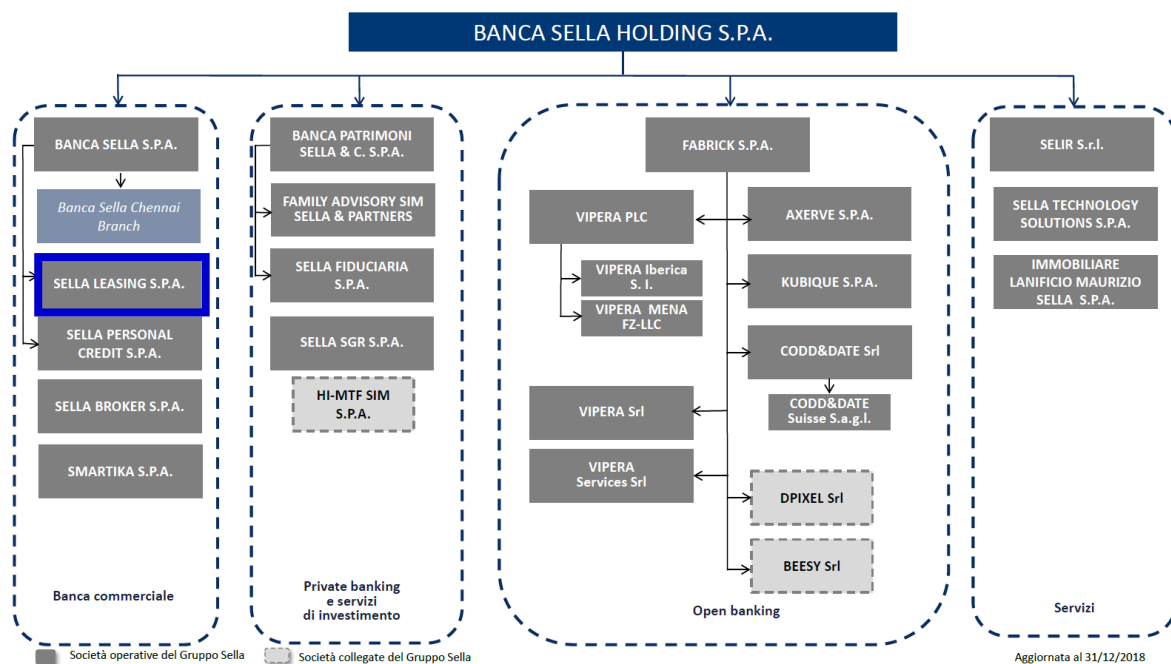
BANCA SELLA HOLDING S.P.A.

BANCA SELLA S.P.A.

Banca Sella Chennai Branch

SELLA LEASING S.P.A.

SELLA PERSONAL CREDIT S.P.A.

SELLA BROKER S.P.A.

SMARTIKA S.P.A.

Banca commerciale

BANCA PATRIMONI SELLA & C. S.P.A.

FAMILY ADVISORY SIM SELLA & PARTNERS

SELLA FIDUCIARIA S.P.A.

SELLA SGR S.P.A.

HI-MTF SIM S.P.A.

Private banking e servizi di investimento

FABRICK S.P.A.

VIPERA PLC

VIPERA Iberica S. I.

VIPERA MENA FZ-LLC

AXERVE S.P.A.

KUBIQUE S.P.A.

CODD&DATE Srl

CODD&DATE Suisse S.a.g.l.

VIPERA Srl

VIPERA Services Srl

DPIXEL Srl

BEESY Srl

Open banking

SELIR S.r.l.

SELLA TECHNOLOGY SOLUTIONS S.P.A.

IMMOBILIARE LANIFICIO MAURIZIO SELLA S.P.A.

Servizi

Società operative del Gruppo Sella

Società collegate del Gruppo Sella

Aggiornata al 31/12/2018